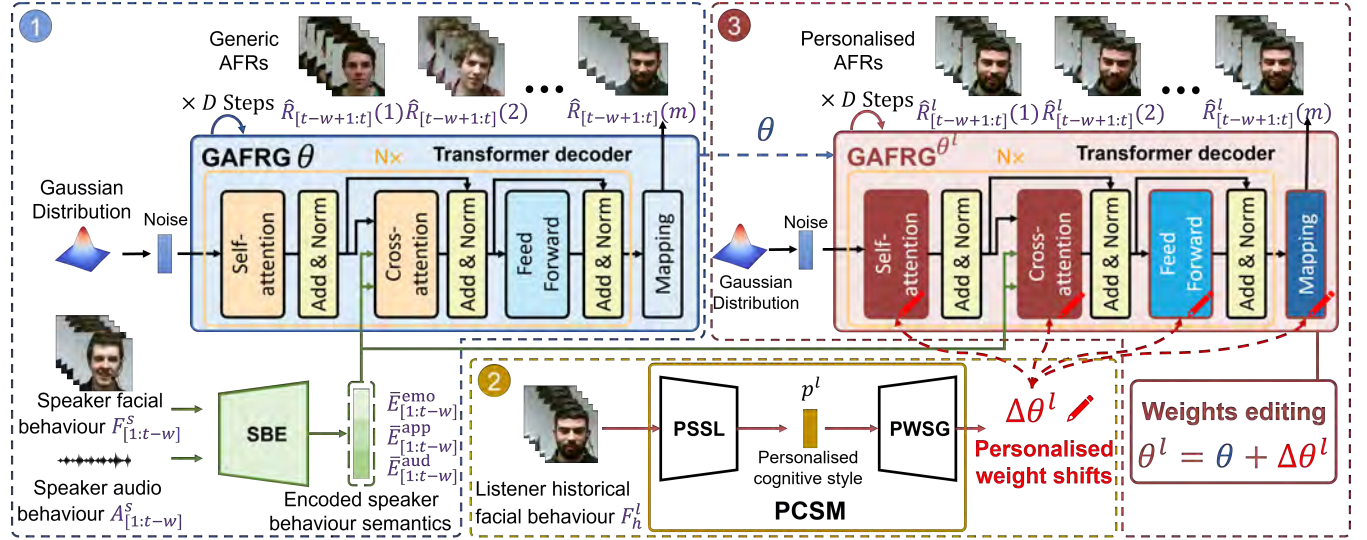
1

Generic AFRs

$\times D$ Steps $\hat{R}_{[t-w+1:t]}(1)$ $\hat{R}_{[t-w+1:t]}(2)$ ••• $\hat{R}_{[t-w+1:t]}(m)$

GAFRG $\theta$ N× Transformer decoder

Gaussian Distribution

Noise

Self-attention

Add & Norm

Cross-attention

Add & Norm

Feed Forward

Add & Norm

Mapping

$\theta$

3

Personalised AFRs

$\times D$ Steps $\hat{R}^l_{[t-w+1:t]}(1)$ $\hat{R}^l_{[t-w+1:t]}(2)$ ••• $\hat{R}^l_{[t-w+1:t]}(m)$

GAFRG $\theta^l$ N× Transformer decoder

Gaussian Distribution

Noise

Self-attention

Add & Norm

Cross-attention

Add & Norm

Feed Forward

Add & Norm

Mapping

Speaker facial behaviour $F^s_{[1:t-w]}$

Speaker audio behaviour $A^s_{[1:t-w]}$

SBE

$\bar{E}^{\text{emo}}_{[1:t-w]}$
$\bar{E}^{\text{app}}_{[1:t-w]}$
$\bar{E}^{\text{aud}}_{[1:t-w]}$

Encoded speaker behaviour semantics

2

Listener historical facial behaviour $F^l_h$

PSSL

$p^l$

Personalised cognitive style

PWSG

PCSM

$\Delta\theta^l$

Personalised weight shifts

Weights editing
$\theta^l = \theta + \Delta\theta^l$